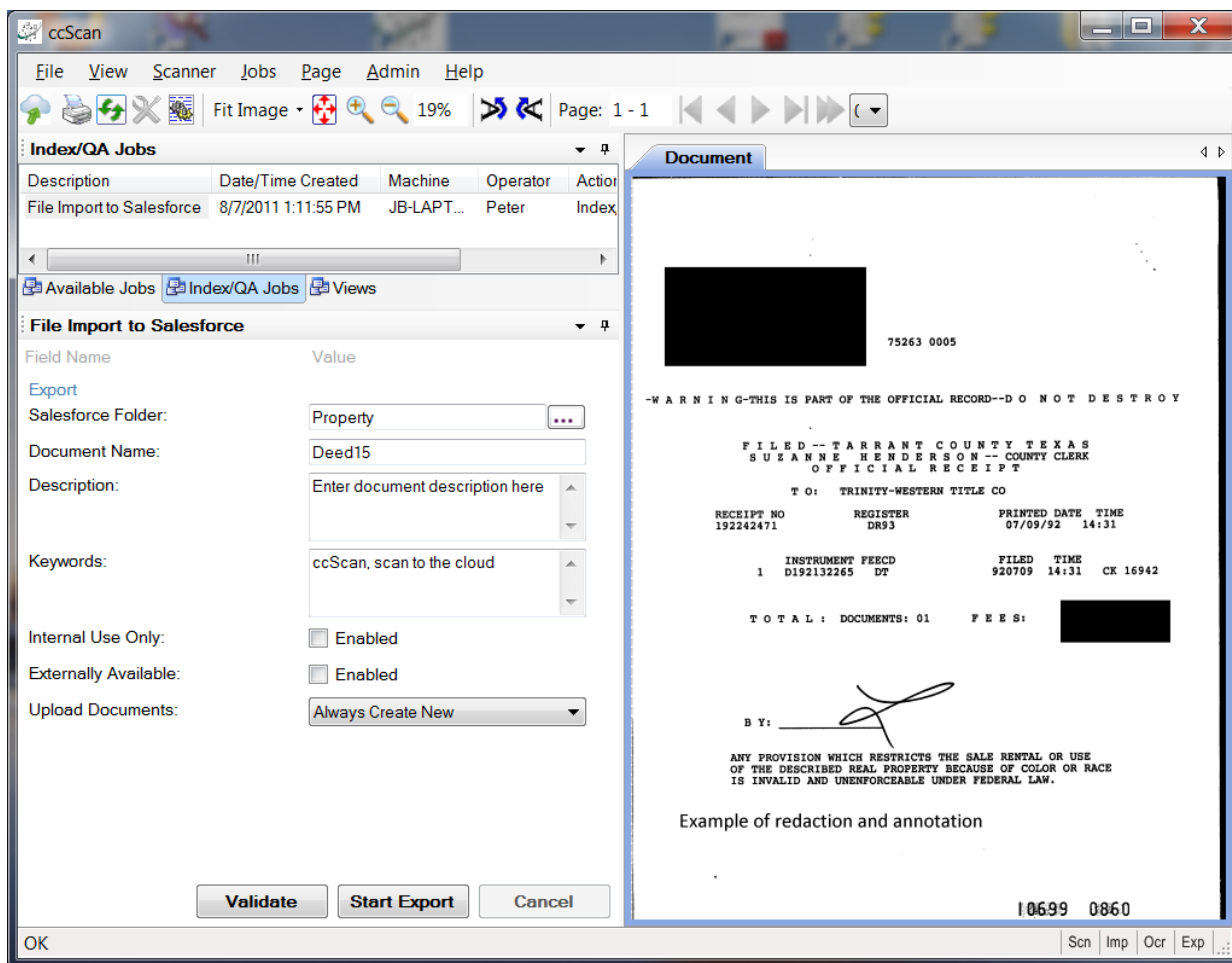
ccScan

File View Scanner Jobs Page Admin Help

Fit Image 19% Page: 1 - 1

Index/QA Jobs

| Description | Date/Time Created | Machine | Operator | Actio |
|---|---|---|---|---|
| File Import to Salesforce | 8/7/2011 1:11:55 PM | JB-LAPT... | Peter | Index |

Available Jobs Index/QA Jobs Views

File Import to Salesforce

Field Name Value

Export

Salesforce Folder: Property

Document Name: Deed15

Description: Enter document description here

Keywords: ccScan, scan to the cloud

Internal Use Only: Enabled

Externally Available: Enabled

Upload Documents: Always Create New

Validate Start Export Cancel

Document

75263 0005

-W A R N I N G-THIS IS PART OF THE OFFICIAL RECORD--D O N O T D E S T R O Y

F I L E D -- T A R R A N T C O U N T Y T E X A S
S U Z A N N E H E N D E R S O N -- COUNTY CLERK
O F F I C I A L R E C E I P T

T O: TRINITY-WESTERN TITLE CO

RECEIPT NO 192242471 REGISTER DR93 PRINTED DATE TIME 07/09/92 14:31

INSTRUMENT FEECD 1 D192132265 DT FILED TIME 920709 14:31 CK 16942

T O T A L : DOCUMENTS: 01 F E E S:

B Y:

ANY PROVISION WHICH RESTRICTS THE SALE RENTAL OR USE OF THE DESCRIBED REAL PROPERTY BECAUSE OF COLOR OR RACE IS INVALID AND UNENFORCEABLE UNDER FEDERAL LAW.

Example of redaction and annotation

10699 0860

OK Scn Imp Ocr Exp